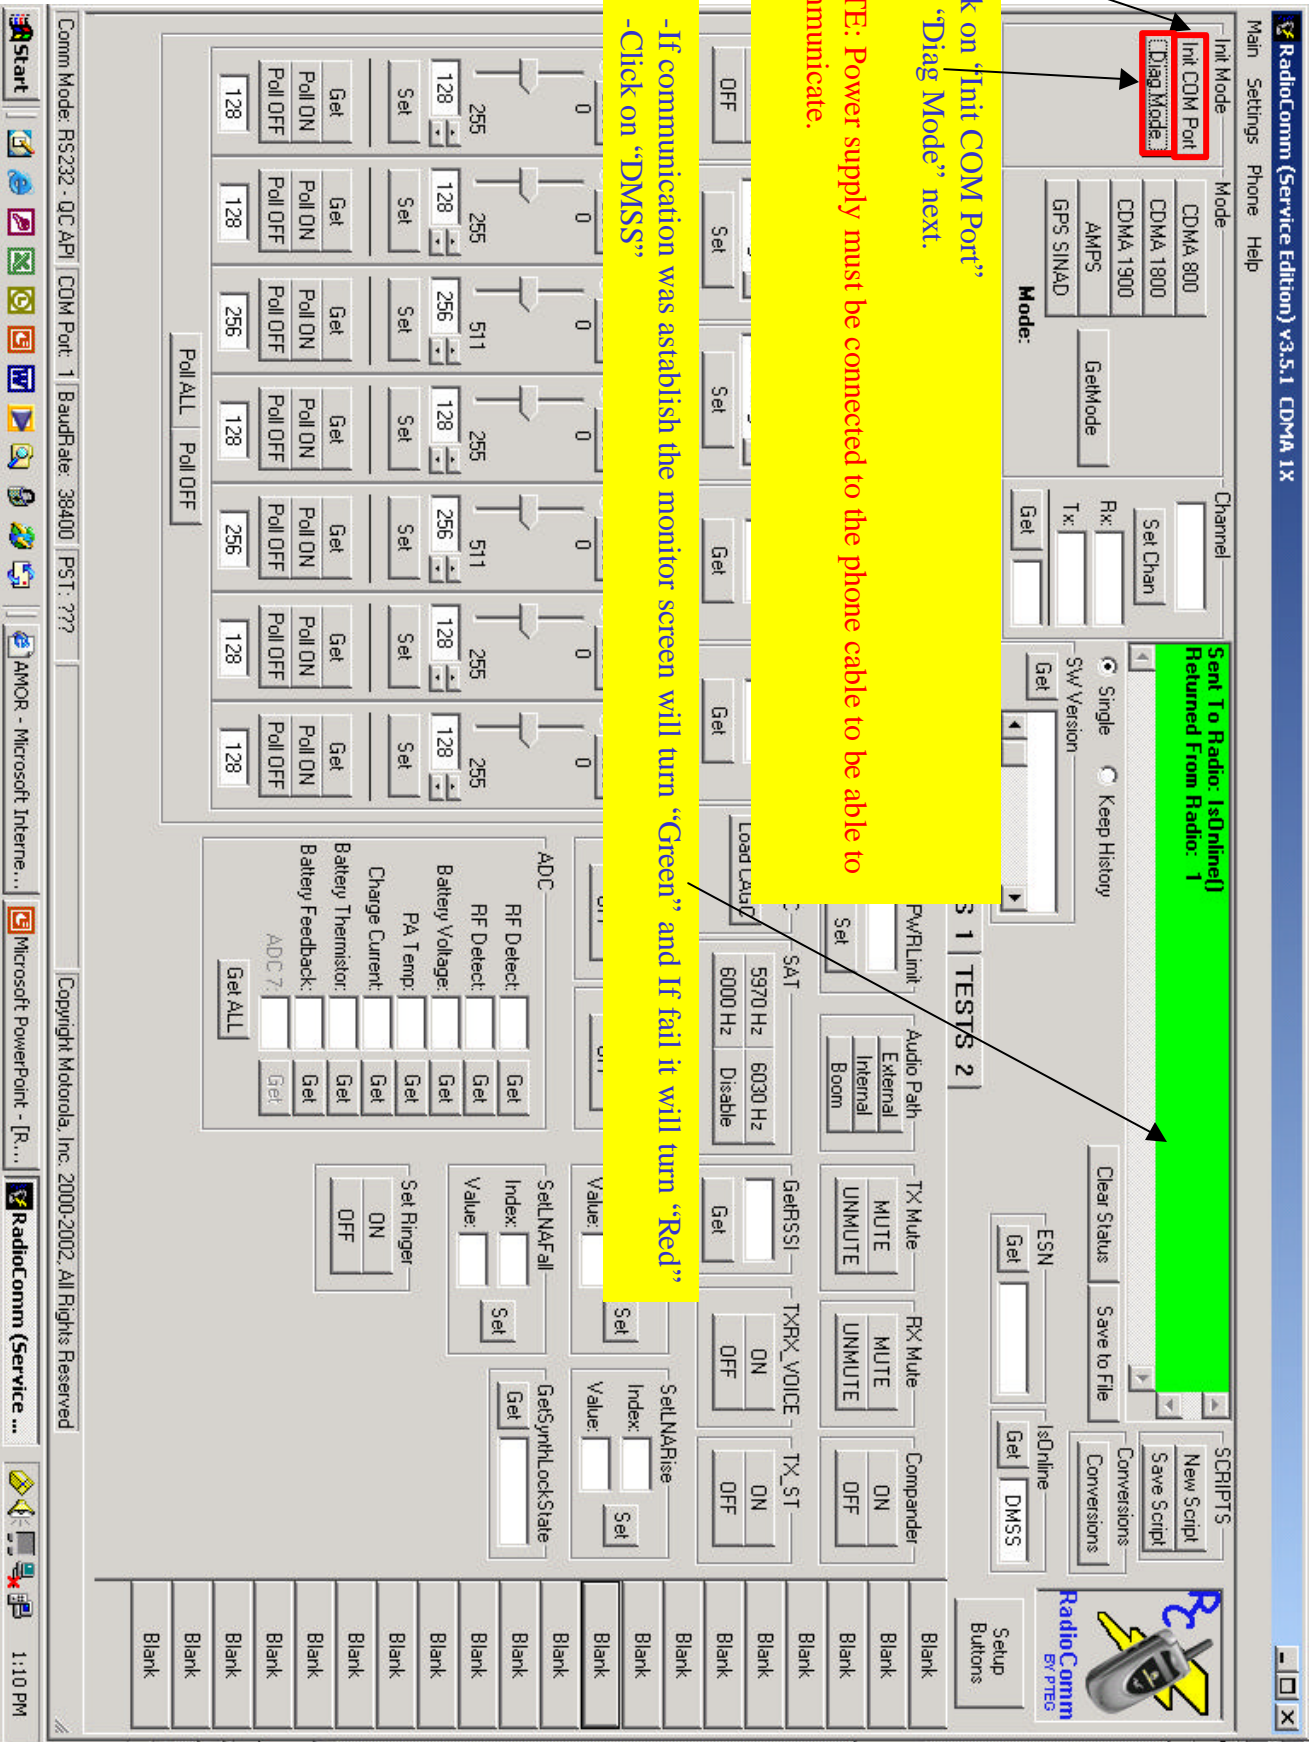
RadioComm (Service Edition) v3.5.1 CDMA 1X

Main Settings Phone Help

Init Mode
Init COM Port
Diag Mode

Mode
CDMA 800
CDMA 1800
CDMA 1900
AMPS
GPS SINAD
Mode:
GetMode

Channel
Set Chan
Rx:
Tx:
Get

Sent To Radio: IsOnline()
Returned From Radio: 1

Single
Keep History
SW Version
Get

Clear Status
Save to File

SCRIPTS
New Script
Save Script
Conversions
Conversions

ESN
Get

IsOnline
Get
DMSS

RadioComm
BY PTEG

Setup Buttons

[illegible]k on "Init COM Port"
"Diag Mode" next.

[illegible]TE: Power supply must be connected to the phone cable to be able to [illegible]mmunicate.

-If communication was astablish the monitor screen will turn "Green" and If fail it will turn "Red"
-Click on "DMSS"

OFF
Set
Set
Get
Get
Load LA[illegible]

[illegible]S 1 TESTS 2

PwrLimit
Set

Audio Path
External
Internal
Boom

TX Mute
MUTE
UNMUTE

RX Mute
MUTE
UNMUTE

Compander
ON
OFF

SAT
5970 Hz
6030 Hz
6000 Hz
Disable

GetRSSI
Get

TXRX_VOICE
ON
OFF

TX_ST
ON
OFF

0
0
0
0
0
0
0

255
128
Set
Get
Poll ON
Poll OFF
128

255
128
Set
Get
Poll ON
Poll OFF
128

511
256
Set
Get
Poll ON
Poll OFF
256

255
128
Set
Get
Poll ON
Poll OFF
128

511
256
Set
Get
Poll ON
Poll OFF
256

255
128
Set
Get
Poll ON
Poll OFF
128

255
128
Set
Get
Poll ON
Poll OFF
128

Poll ALL
Poll OFF

ADC
RF Detect: Get
RF Detect: Get
Battery Voltage: Get
PA Temp: Get
Charge Current: Get
Battery Thermistor: Get
Battery Feedback: Get
ADC 7: Get
Get ALL

Value:
Set

SetLNAFall
Index:
Value:
Set

SetLNARise
Index:
Value:
Set

Set Ringer
ON
OFF

GetSynthLockState
Get

Blank
Blank
Blank
Blank
Blank
Blank
Blank
Blank
Blank
Blank
Blank
Blank
Blank
Blank
Blank
Blank
Blank
Blank
Blank
Blank

Comm Mode: RS232 - QC API | COM Port: 1 | BaudRate: 38400 | PST: ??? | Copyright Motorola, Inc. 2000-2002, All Rights Reserved

Start | AMOR - Microsoft Interne... | Microsoft PowerPoint - [R... | RadioComm (Service ... | 1:10 PM